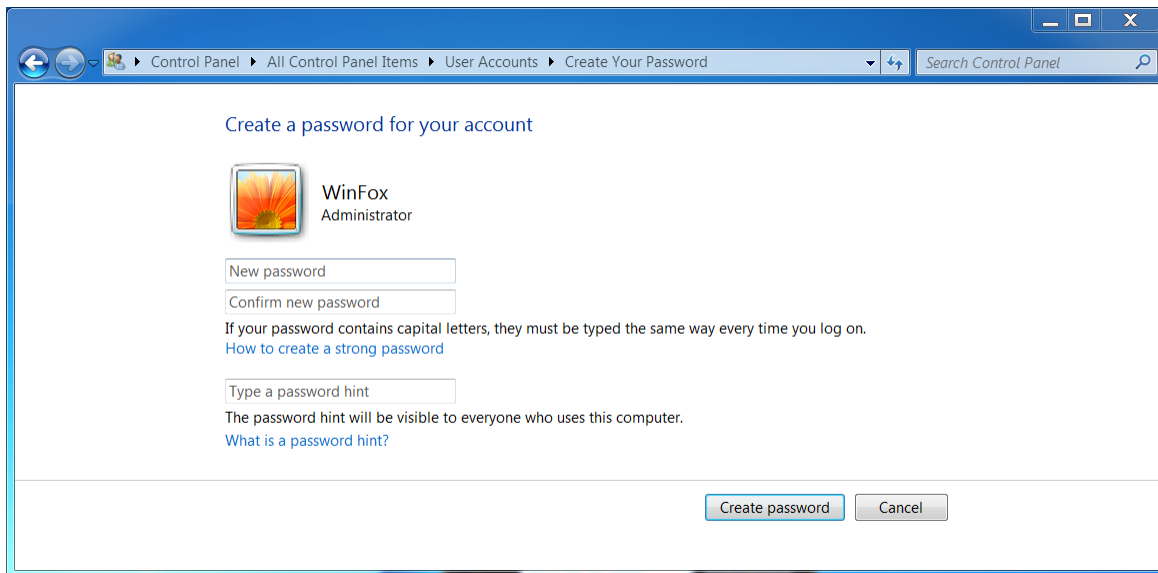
Control Panel ▸ All Control Panel Items ▸ User Accounts ▸ Create Your Password

Search Control Panel

Create a password for your account

WinFox
Administrator

New password

Confirm new password

If your password contains capital letters, they must be typed the same way every time you log on.

How to create a strong password

Type a password hint

The password hint will be visible to everyone who uses this computer.

What is a password hint?

Create password

Cancel